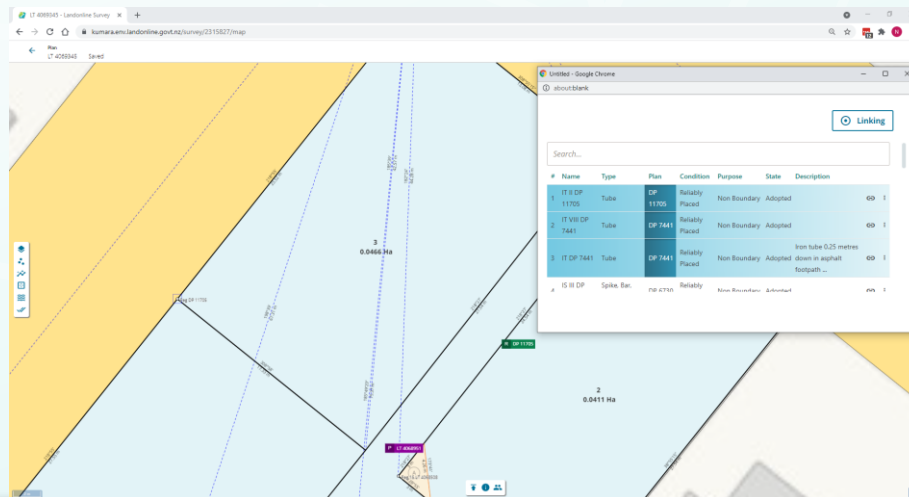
LT 4069345 - Landonline Survey ×
+
kumara.env.landonline.govt.nz/survey/2315827/map
Plan
LT 4069345 Saved

Untitled - Google Chrome
about:blank

Linking

Search...

| # | Name | Type | Plan | Condition | Purpose | State | Description |
|---|---|---|---|---|---|---|---|
| 1 | IT II DP 11705 | Tube | DP 11705 | Reliably Placed | Non Boundary | Adopted | |
| 2 | IT VIII DP 7441 | Tube | DP 7441 | Reliably Placed | Non Boundary | Adopted | |
| 3 | IT DP 7441 | Tube | DP 7441 | Reliably Placed | Non Boundary | Adopted | Iron tube 0.25 metres down in asphalt footpath ... |
| 4 | IS III DP | Spike, Bar, | DP 6730 | Reliably | Non Boundary | Adopted | |

3
0.0466 Ha

2
0.0411 Ha

DP 11705

LT 4069345